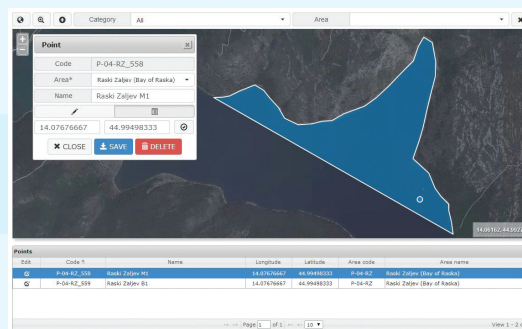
Category All
Area
+
−
Point
Code P-04-RZ_558
Area* Raski Zaljev (Bay of Raska)
Name Raski Zaljev M1
14.07676667 44.99498333
✖ CLOSE
SAVE
DELETE
14.06162, 44.992

Points

| Edit | Code | Name | Longitude | Latitude | Area code | Area name |
|---|---|---|---|---|---|---|
| | P-04-RZ_558 | Raski Zaljev M1 | 14.07676667 | 44.99498333 | P-04-RZ | Raski Zaljev (Bay of Raska) |
| | P-04-RZ_559 | Raski Zaljev B1 | 14.07676667 | 44.99498333 | P-04-RZ | Raski Zaljev (Bay of Raska) |

Page 1 of 1 10
View 1 - 2 of